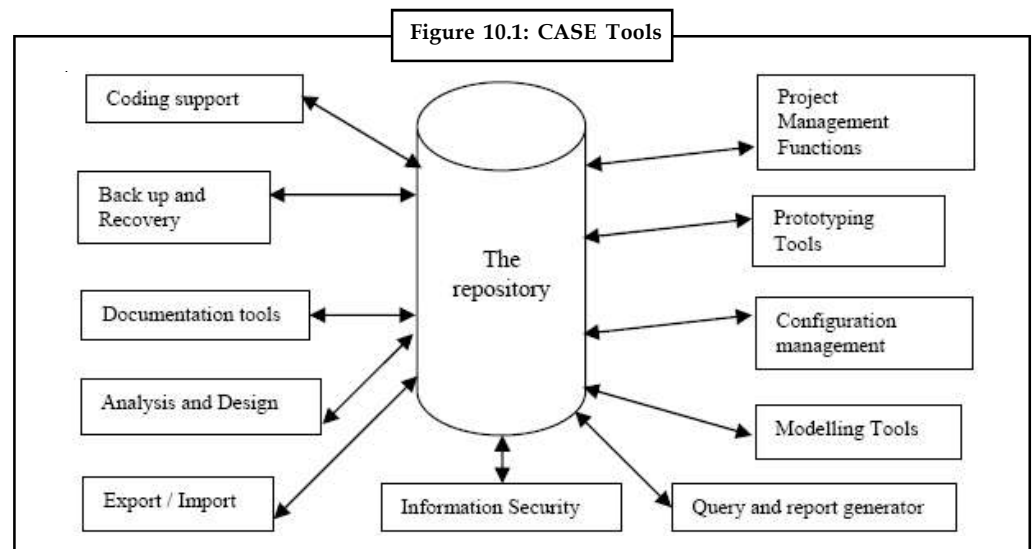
Figure 10.1: CASE Tools

Coding support

Back up and Recovery

Documentation tools

Analysis and Design

Export / Import

The repository

Information Security

Project Management Functions

Prototyping Tools

Configuration management

Modelling Tools

Query and report generator